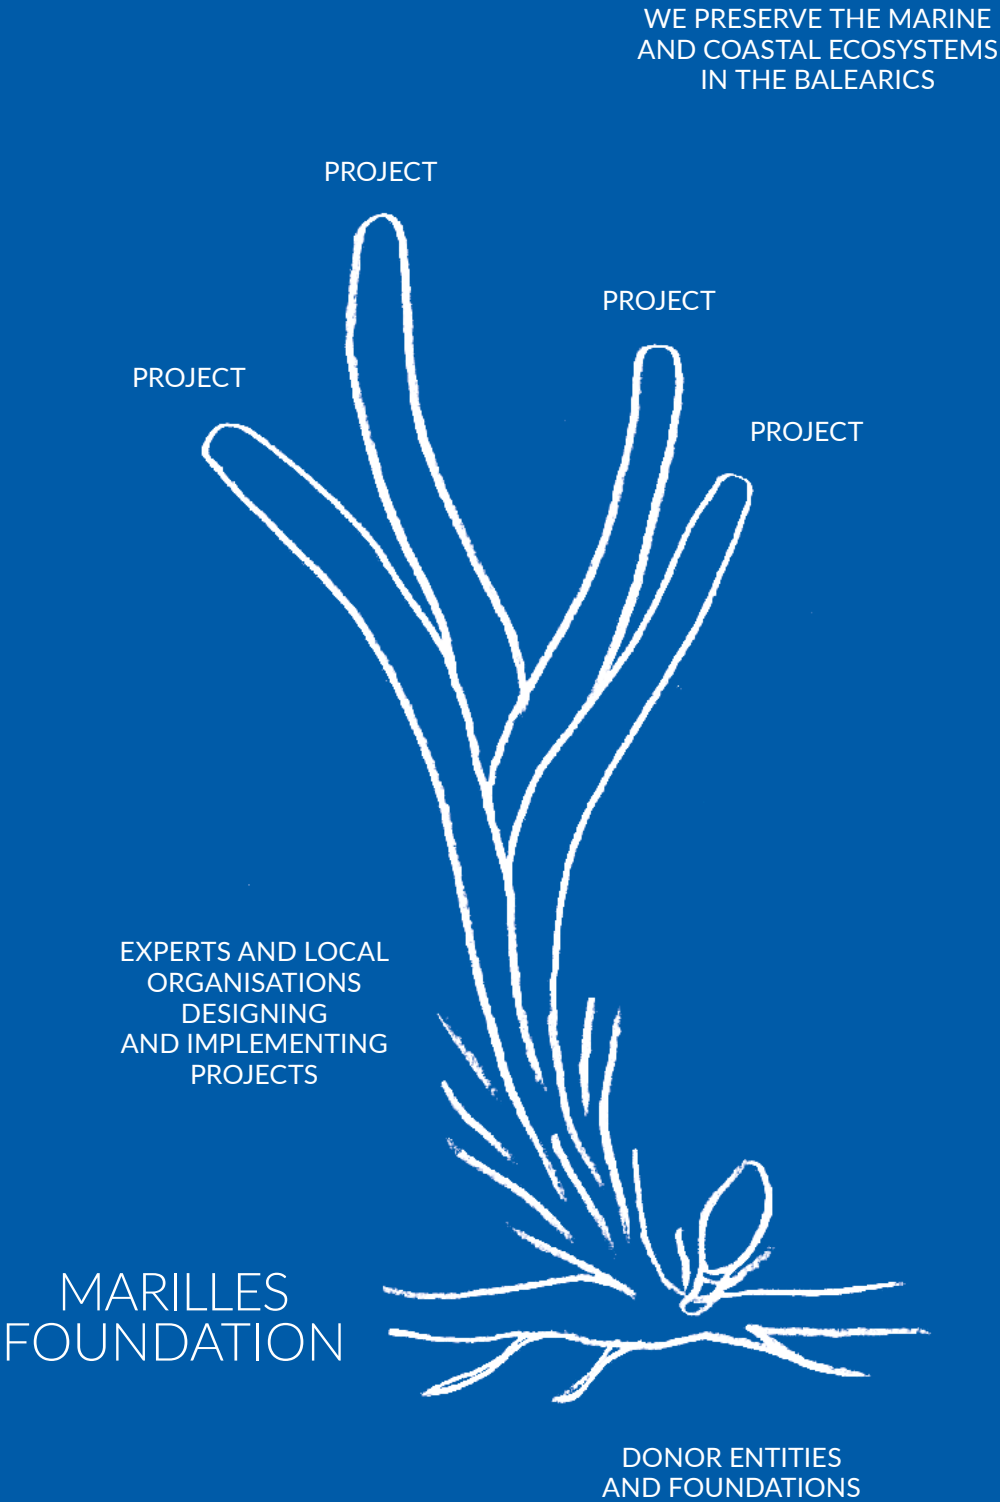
WE PRESERVE THE MARINE AND COASTAL ECOSYSTEMS IN THE BALEARICS

PROJECT

PROJECT

PROJECT

PROJECT

EXPERTS AND LOCAL ORGANISATIONS DESIGNING AND IMPLEMENTING PROJECTS

MARILLES FOUNDATION

DONOR ENTITIES AND FOUNDATIONS